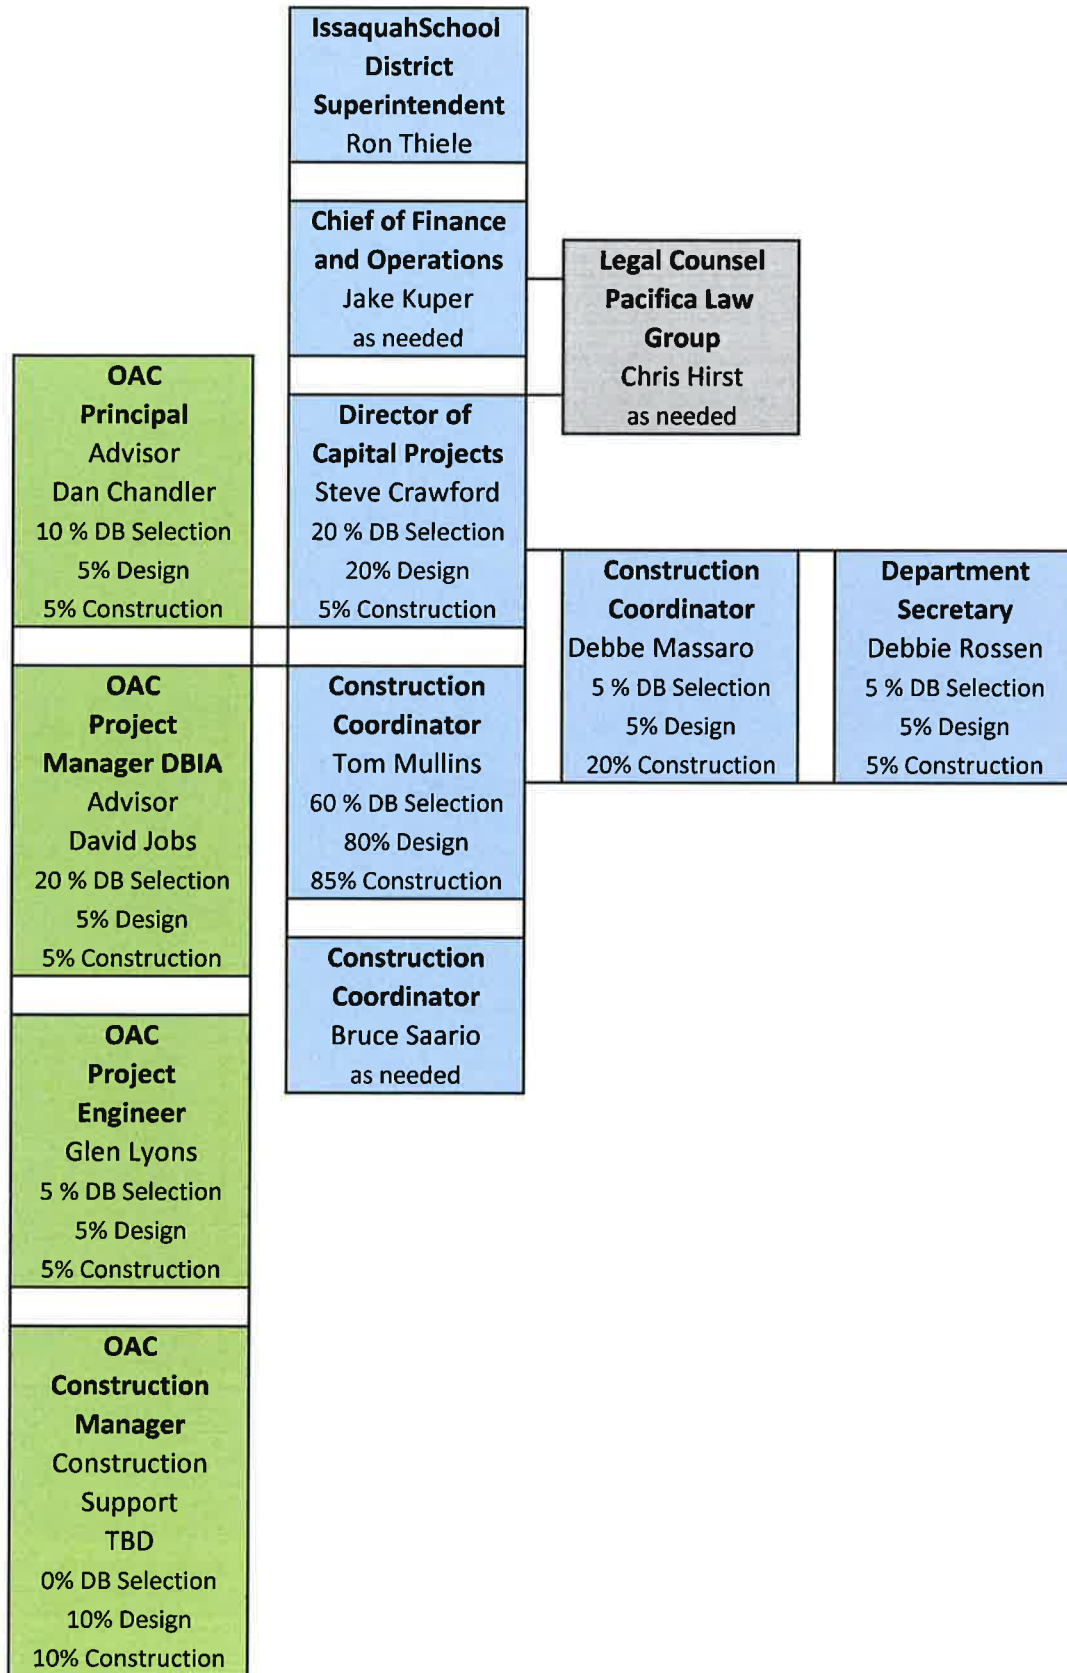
IssaquahSchool District Superintendent
Ron Thiele

Chief of Finance and Operations
Jake Kuper
as needed

Legal Counsel Pacifica Law Group
Chris Hirst
as needed

Director of Capital Projects
Steve Crawford
20 % DB Selection
20% Design
5% Construction

OAC Principal Advisor
Dan Chandler
10 % DB Selection
5% Design
5% Construction

Construction Coordinator
Debbe Massaro
5 % DB Selection
5% Design
20% Construction

Department Secretary
Debbie Rossen
5 % DB Selection
5% Design
5% Construction

OAC Project Manager DBIA Advisor
David Jobs
20 % DB Selection
5% Design
5% Construction

Construction Coordinator
Tom Mullins
60 % DB Selection
80% Design
85% Construction

Construction Coordinator
Bruce Saario
as needed

OAC Project Engineer
Glen Lyons
5 % DB Selection
5% Design
5% Construction

OAC Construction Manager
Construction Support
TBD
0% DB Selection
10% Design
10% Construction